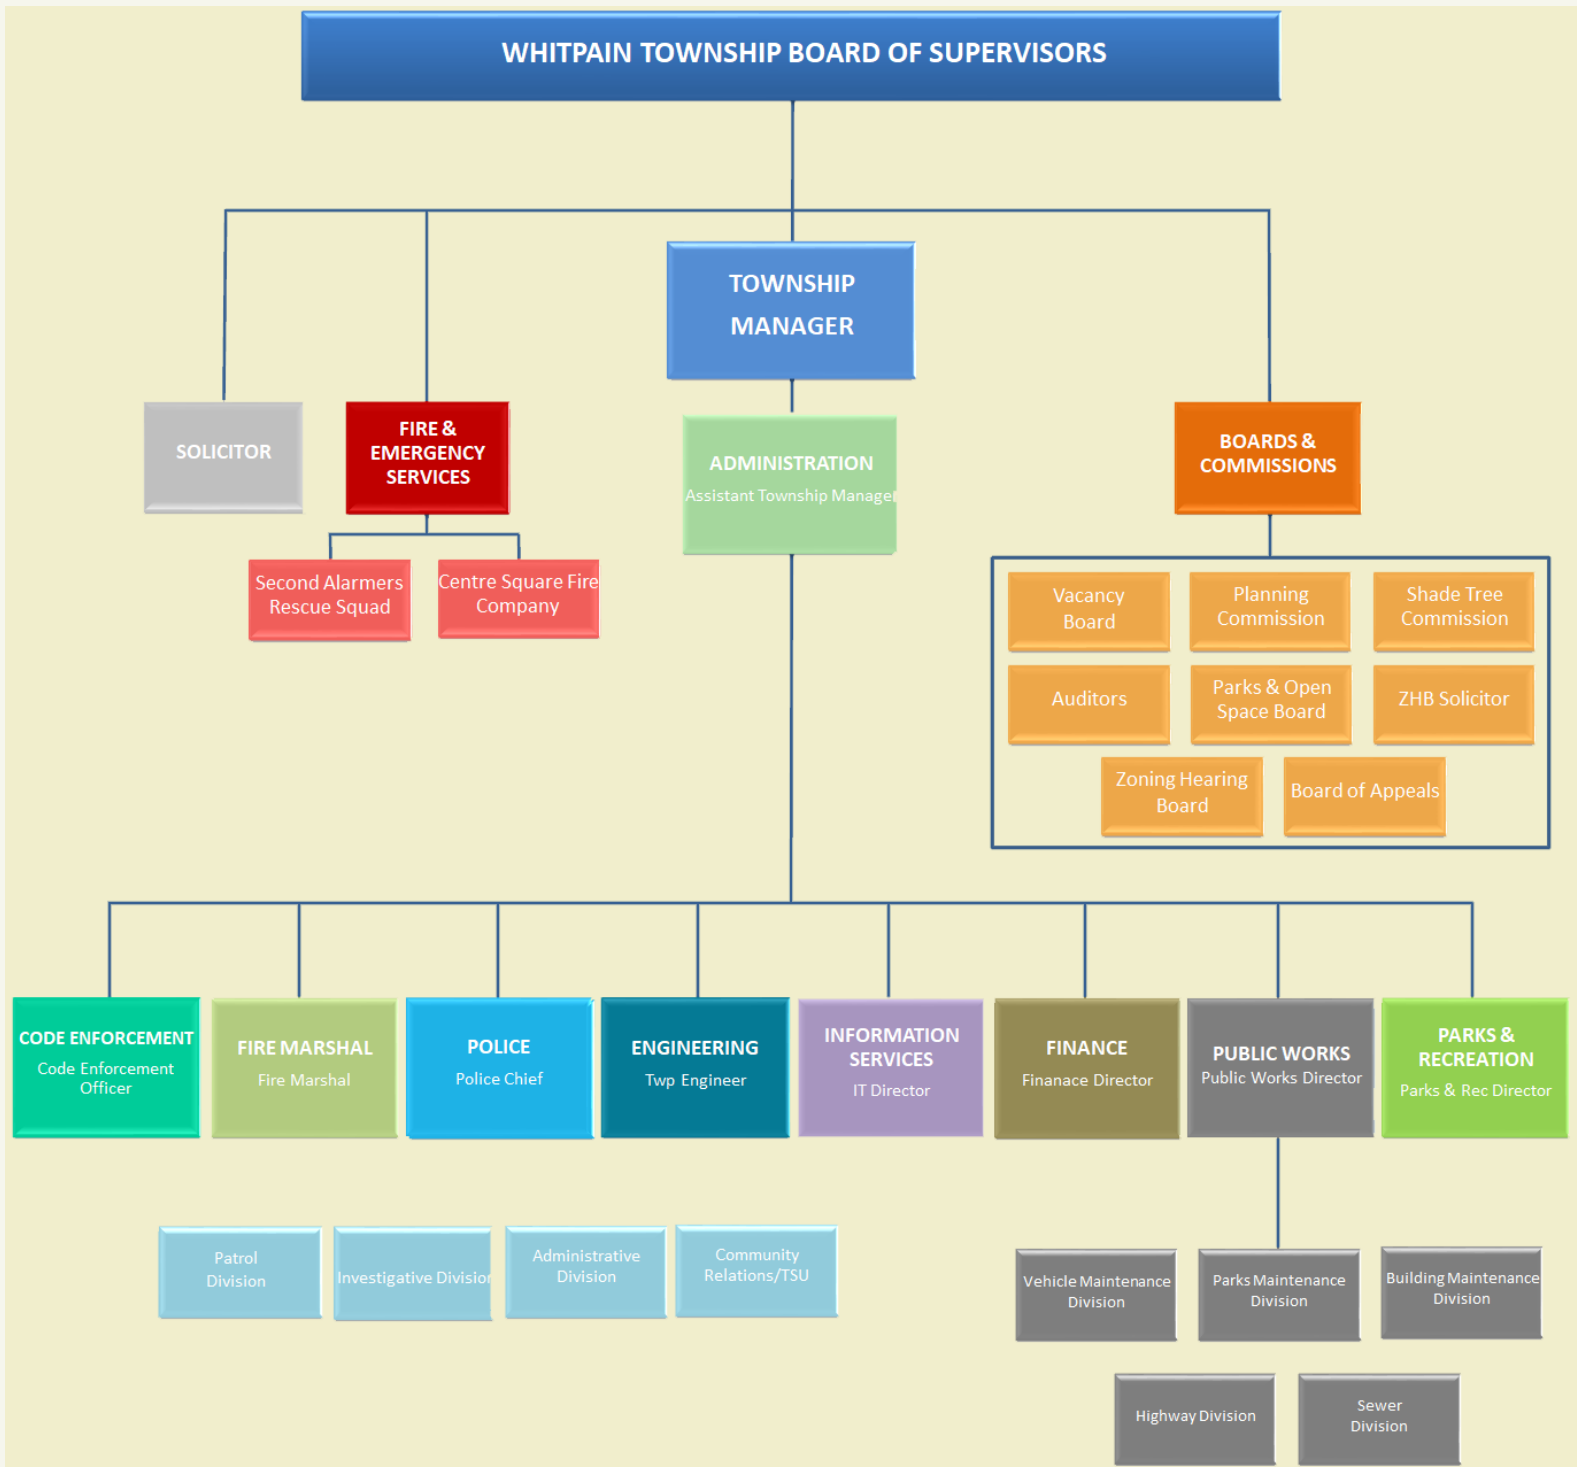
WHITPAIN TOWNSHIP BOARD OF SUPERVISORS

TOWNSHIP MANAGER

SOLICITOR

FIRE & EMERGENCY SERVICES

Second Alarmers Rescue Squad

Centre Square Fire Company

ADMINISTRATION
Assistant Township Manager

BOARDS & COMMISSIONS

Vacancy Board

Planning Commission

Shade Tree Commission

Auditors

Parks & Open Space Board

ZHB Solicitor

Zoning Hearing Board

Board of Appeals

CODE ENFORCEMENT
Code Enforcement Officer

FIRE MARSHAL
Fire Marshal

POLICE
Police Chief

ENGINEERING
Twp Engineer

INFORMATION SERVICES
IT Director

FINANCE
Finanace Director

PUBLIC WORKS
Public Works Director

PARKS & RECREATION
Parks & Rec Director

Patrol Division

Investigative Division

Administrative Division

Community Relations/TSU

Vehicle Maintenance Division

Parks Maintenance Division

Building Maintenance Division

Highway Division

Sewer Division